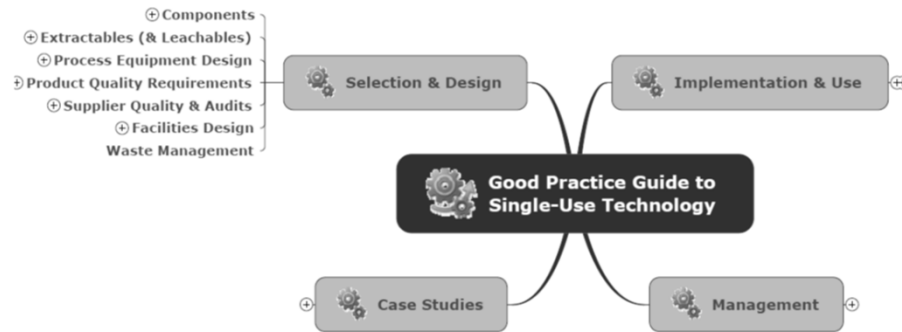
Components
Extractables (& Leachables)
Process Equipment Design
Product Quality Requirements
Supplier Quality & Audits
Facilities Design
Waste Management

Selection & Design

Implementation & Use

Good Practice Guide to Single-Use Technology

Case Studies

Management